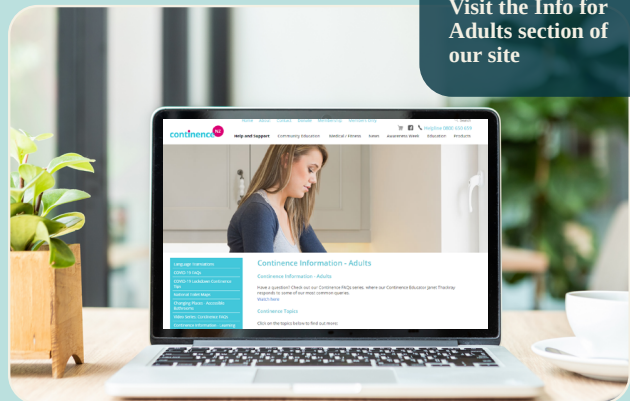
Visit the Info for Adults section of our site

Home About Contact Donate Membership Members Only

continence NZ

Helpline 0800 650 659

Help and Support Community Education Medical / Allied News Awareness Week Education Products

Language Translations
COVID-19 FAQs
COVID-19 Lockdown Incontinence Tips
National Toilet Maps
Changing Places - Accessible Bathrooms
Video Series: Continence FAQs
Continence Information - Leaking

Continence Information - Adults

Continence Information - Adults

Have a question? Check out our Continence FAQs series, where our Continence Educator Janet Thackray responds to some of our most common queries.
Watch here

Continence Topics

Click on the topics below to find out more: